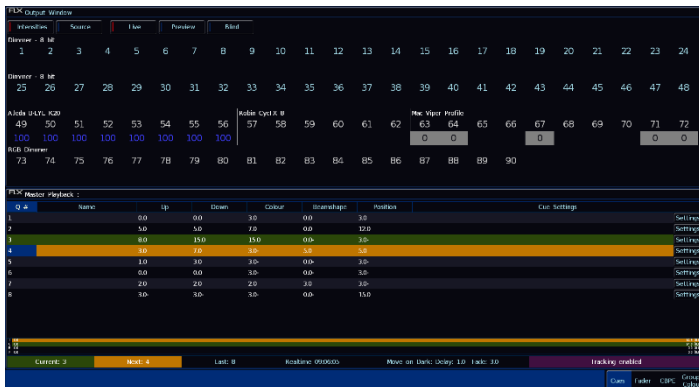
FLX Output Window

Intensities | Source | Live | Preview | Blind

Dimmer - 8 bit
1 2 3 4 5 6 7 8 9 10 11 12 13 14 15 16 17 18 19 20 21 22 23 24

Dimmer - 8 bit
25 26 27 28 29 30 31 32 33 34 35 36 37 38 39 40 41 42 43 44 45 46 47 48

Aleda B-EYE K20
49 50 51 52 53 54 55 56
100 100 100 100 100 100 100 100

Robin Cyc FX 8
57 58 59 60 61 62

Mac Viper Profile
63 64 65 66 67 68 69 70 71 72
0 0 0 0 0

RGB Dimmer
73 74 75 76 77 78 79 80 81 82 83 84 85 86 87 88 89 90

FLX Master Playback :

| Q # | Name | Up | Down | Colour | Beamshape | Position | Cue Settings | |
|---|---|---|---|---|---|---|---|---|
| 1 | | 0.0 | 0.0 | 3.0 | 0.0 | 3.0 | | Settings |
| 2 | | 5.0 | 5.0 | 7.0 | 0.0 | 12.0 | | Settings |
| 3 | | 8.0 | 15.0 | 15.0 | 0.0- | 3.0- | | Settings |
| 4 | | 3.0 | 7.0 | 3.0- | 5.0 | 5.0 | | Settings |
| 5 | | 1.0 | 3.0 | 3.0- | 0.0- | 3.0- | | Settings |
| 6 | | 0.0 | 0.0 | 3.0- | 0.0- | 3.0- | | Settings |
| 7 | | 2.0 | 2.0 | 2.0 | 3.0 | 3.0- | | Settings |
| 8 | | 3.0- | 3.0- | 3.0- | 0.0- | 15.0 | | Settings |

Current: 3 | Next: 4 | Last: 8 | Realtime 09:06:05 | Move on Dark: Delay: 1.0 Fade: 3.0 | Tracking enabled

Cues | Fader | CBPC | Group Colour